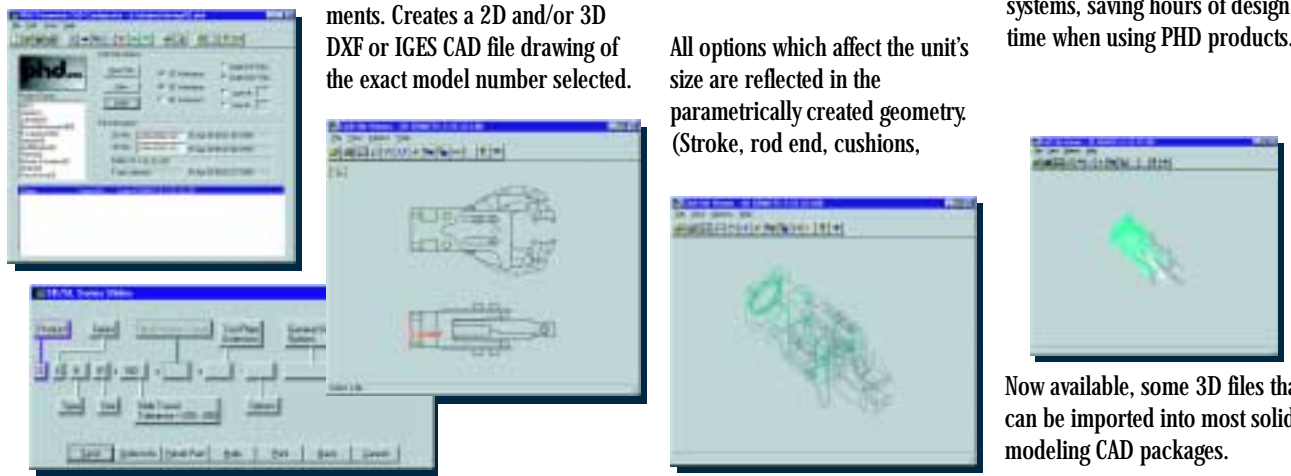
ments. Creates a 2D and/or 3D DXF or IGES CAD file drawing of the exact model number selected.

All options which affect the unit's size are reflected in the parametrically created geometry. (Stroke, rod end, cushions,

systems, saving hours of design time when using PHD products.

Now available, some 3D files tha can be imported into most solid modeling CAD packages.